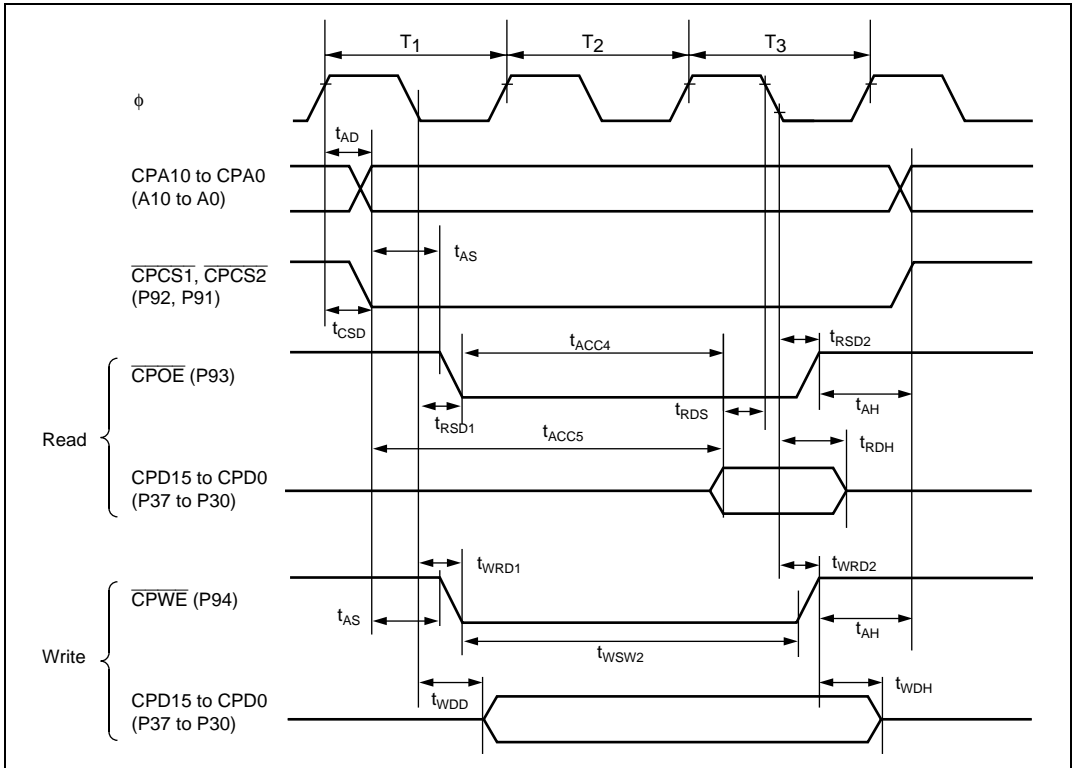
$T_1$

$T_2$

$T_3$

φ

$t_{AD}$

CPA10 to CPA0
(A10 to A0)

$t_{AS}$

$\overline{CPCS1}$, $\overline{CPCS2}$
(P92, P91)

$t_{CSD}$

$t_{ACC4}$

$t_{RSD2}$

Read

$\overline{CPOE}$ (P93)

$t_{RSD1}$

$t_{RDS}$

$t_{AH}$

$t_{ACC5}$

$t_{RDH}$

CPD15 to CPD0
(P37 to P30)

$t_{WRD1}$

$t_{WRD2}$

Write

$\overline{CPWE}$ (P94)

$t_{AS}$

$t_{AH}$

$t_{WSW2}$

$t_{WDD}$

$t_{WDH}$

CPD15 to CPD0
(P37 to P30)